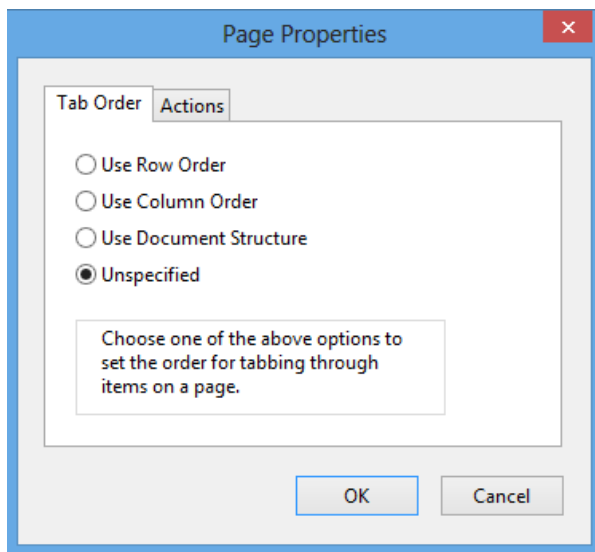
Page Properties

×

Tab Order

Actions

Use Row Order

Use Column Order

Use Document Structure

Unspecified

Choose one of the above options to set the order for tabbing through items on a page.

OK

Cancel